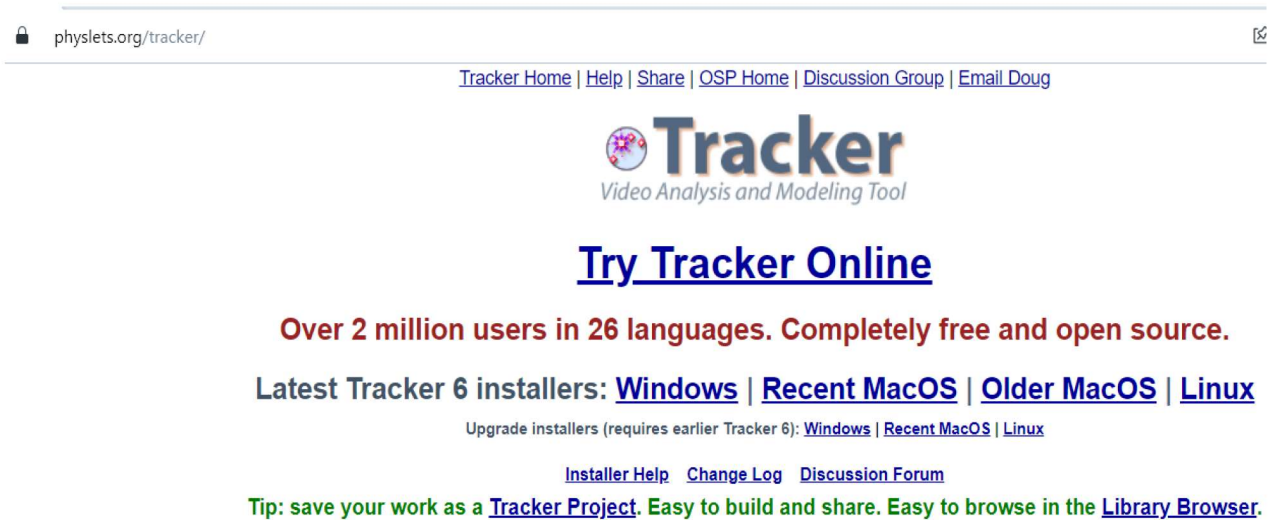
physlets.org/tracker/

Tracker Home | Help | Share | OSP Home | Discussion Group | Email Doug

Tracker
Video Analysis and Modeling Tool

Try Tracker Online

Over 2 million users in 26 languages. Completely free and open source.

Latest Tracker 6 installers: Windows | Recent MacOS | Older MacOS | Linux

Upgrade installers (requires earlier Tracker 6): Windows | Recent MacOS | Linux

Installer Help Change Log Discussion Forum

Tip: save your work as a Tracker Project. Easy to build and share. Easy to browse in the Library Browser.